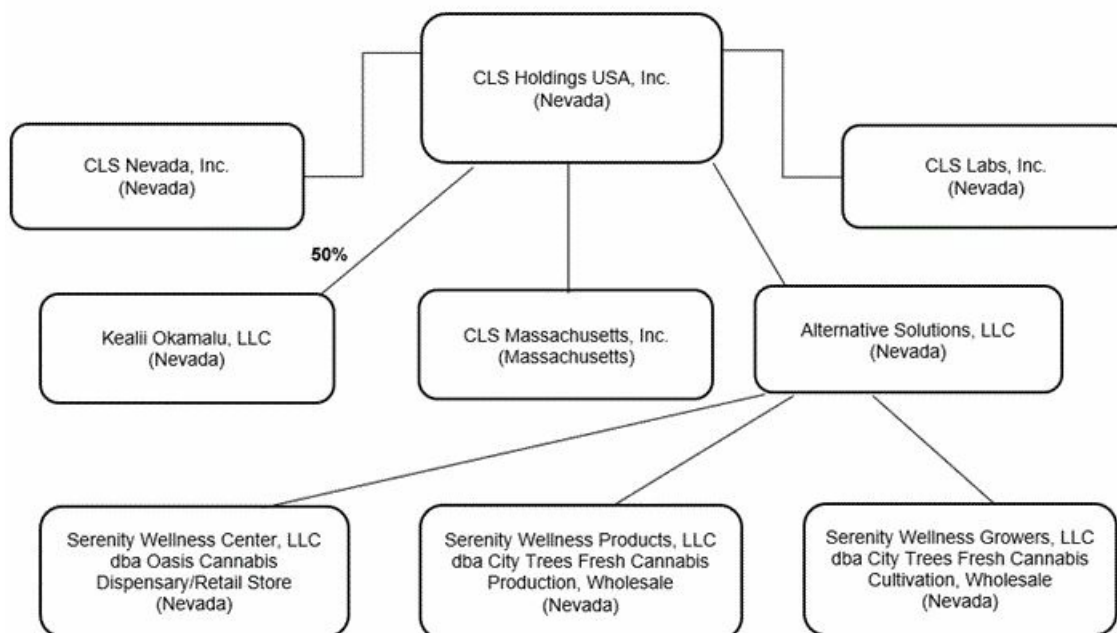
CLS Holdings USA, Inc.
(Nevada)

CLS Nevada, Inc.
(Nevada)

CLS Labs, Inc.
(Nevada)

50%

Kealii Okamalu, LLC
(Nevada)

CLS Massachusetts, Inc.
(Massachusetts)

Alternative Solutions, LLC
(Nevada)

Serenity Wellness Center, LLC
dba Oasis Cannabis
Dispensary/Retail Store
(Nevada)

Serenity Wellness Products, LLC
dba City Trees Fresh Cannabis
Production, Wholesale
(Nevada)

Serenity Wellness Growers, LLC
dba City Trees Fresh Cannabis
Cultivation, Wholesale
(Nevada)